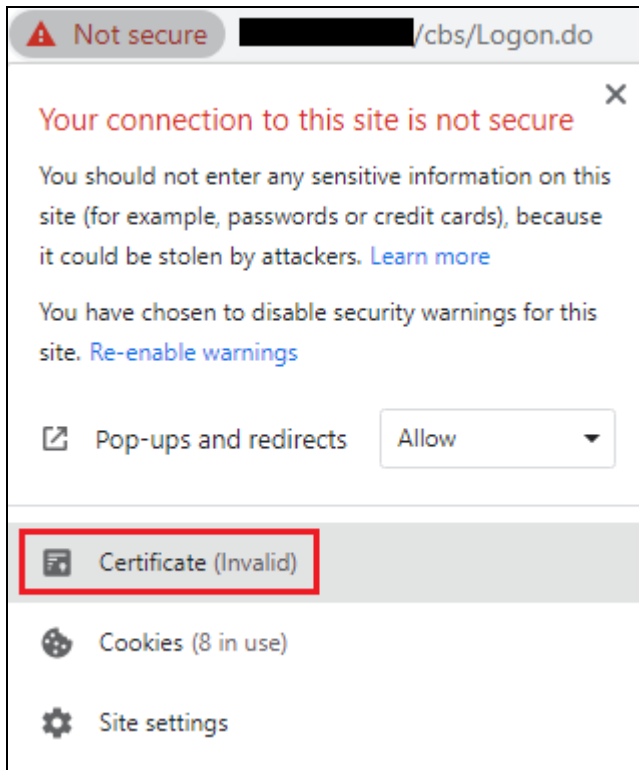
Not secure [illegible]/cbs/Logon.do

×

Your connection to this site is not secure

You should not enter any sensitive information on this site (for example, passwords or credit cards), because it could be stolen by attackers. Learn more

You have chosen to disable security warnings for this site. Re-enable warnings

Pop-ups and redirects Allow

Certificate (Invalid)

Cookies (8 in use)

Site settings